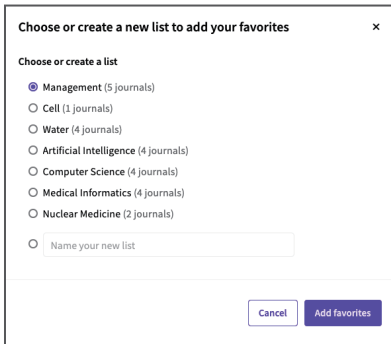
Choose or create a new list to add your favorites

×

Choose or create a list

Management (5 journals)

Cell (1 journals)

Water (4 journals)

Artificial Intelligence (4 journals)

Computer Science (4 journals)

Medical Informatics (4 journals)

Nuclear Medicine (2 journals)

Name your new list

Cancel

Add favorites